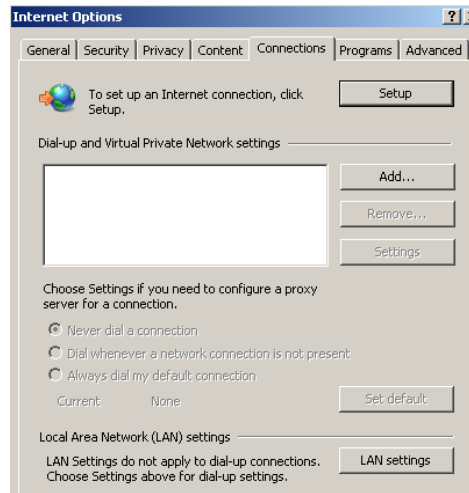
Internet Options

?

General | Security | Privacy | Content | Connections | Programs | Advanced

To set up an Internet connection, click Setup.

Setup

Dial-up and Virtual Private Network settings

Add...

Remove...

Settings

Choose Settings if you need to configure a proxy server for a connection.

Never dial a connection

Dial whenever a network connection is not present

Always dial my default connection

Current None

Set default

Local Area Network (LAN) settings

LAN Settings do not apply to dial-up connections. Choose Settings above for dial-up settings.

LAN settings